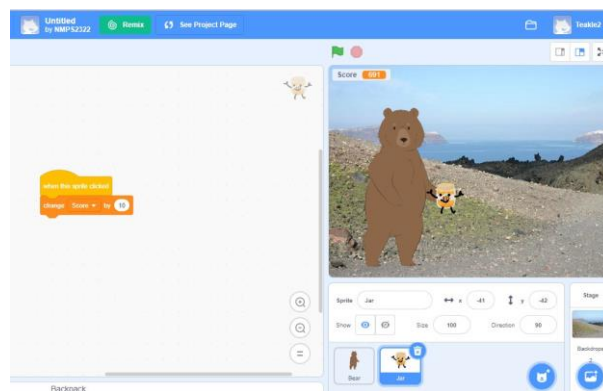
Untitled
by NMPS2322

Remix

See Project Page

Teakle2

when this sprite clicked

change Score ▾ by 10

Score 691

Sprite Jar

x -41

y -42

Show

Size 100

Direction 90

Stage

Backdrops
2

Bear

Jar

Backpack